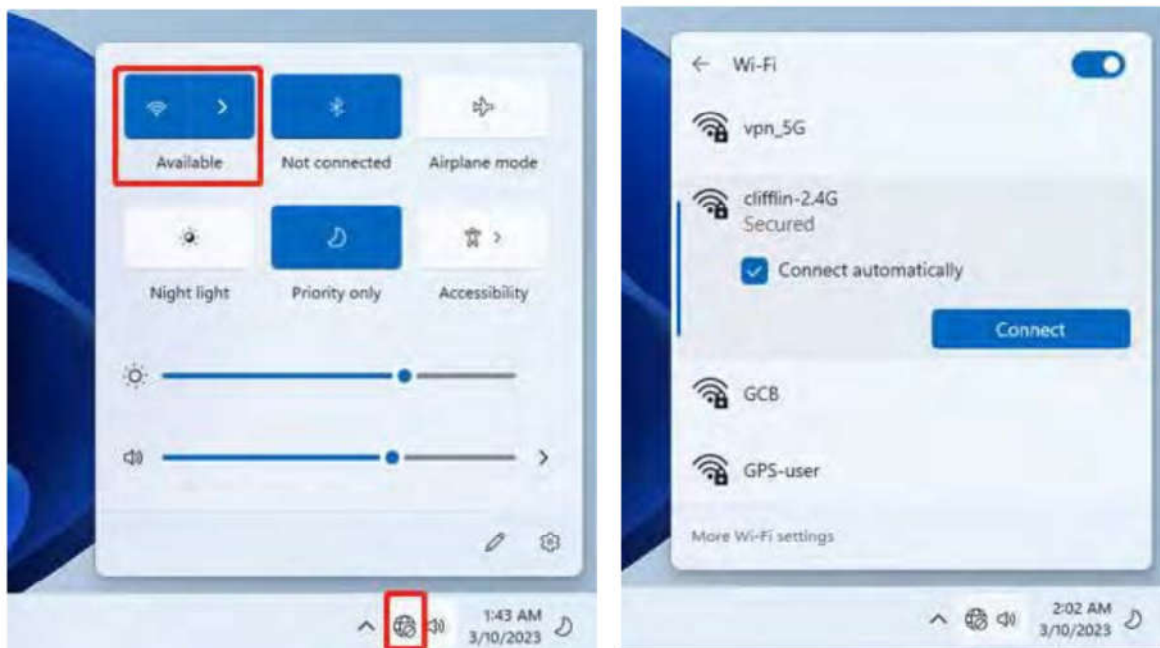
Available

Not connected

Airplane mode

Night light

Priority only

Accessibility

1:43 AM
3/10/2023

← Wi-Fi

vpn_5G

clifflin-2.4G
Secured

Connect automatically

Connect

GCB

GPS-user

More Wi-Fi settings

2:02 AM
3/10/2023